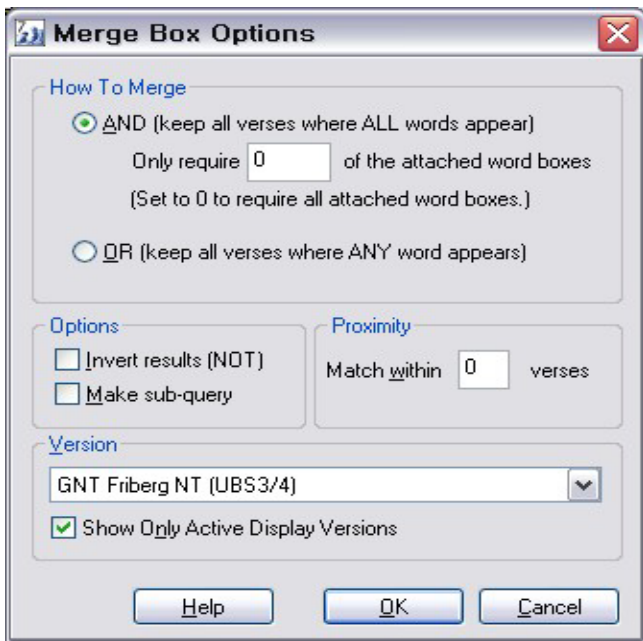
Merge Box Options

How To Merge

AND (keep all verses where ALL words appear)

Only require 0 of the attached word boxes

(Set to 0 to require all attached word boxes.)

OR (keep all verses where ANY word appears)

Options

Invert results (NOT)

Make sub-query

Proximity

Match within 0 verses

Version

GNT Friberg NT (UBS3/4)

Show Only Active Display Versions

Help

OK

Cancel